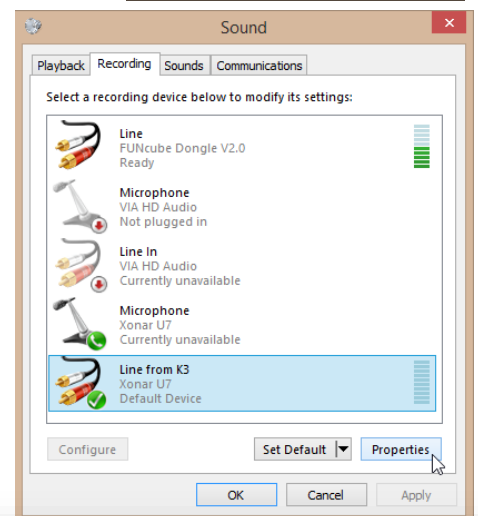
Sound

Playback | Recording | Sounds | Communications

Select a recording device below to modify its settings:

Line
FUNcube Dongle V2.0
Ready

Microphone
VIA HD Audio
Not plugged in

Line In
VIA HD Audio
Currently unavailable

Microphone
Xonar U7
Currently unavailable

Line from K3
Xonar U7
Default Device

Configure

Set Default

Properties

OK

Cancel

Apply